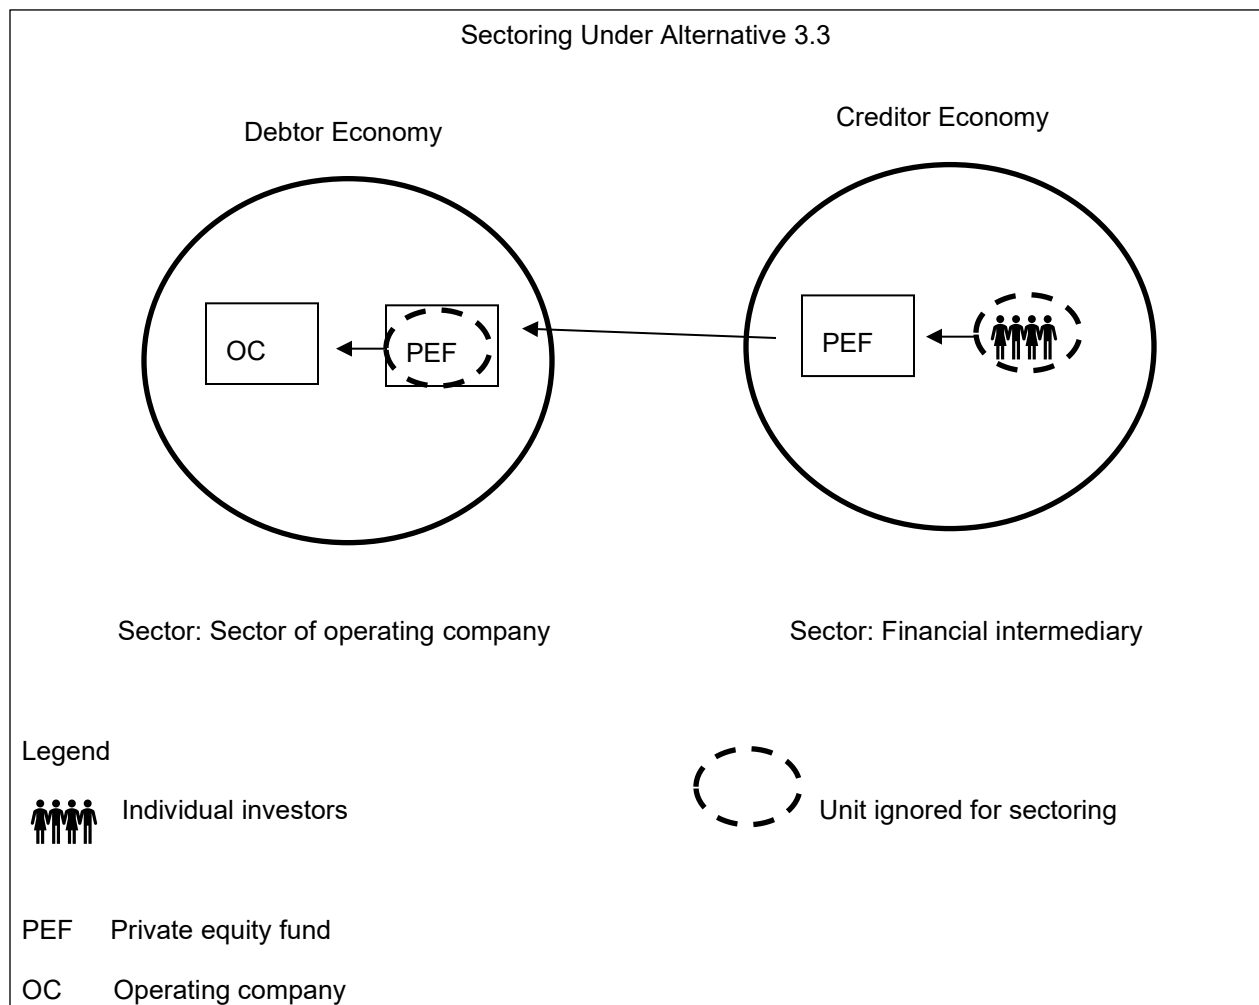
Sectoring Under Alternative 3.3

Debtor Economy

Creditor Economy

OC

PEF

PEF

Sector: Sector of operating company

Sector: Financial intermediary

Legend

Individual investors

Unit ignored for sectoring

PEF Private equity fund

OC Operating company